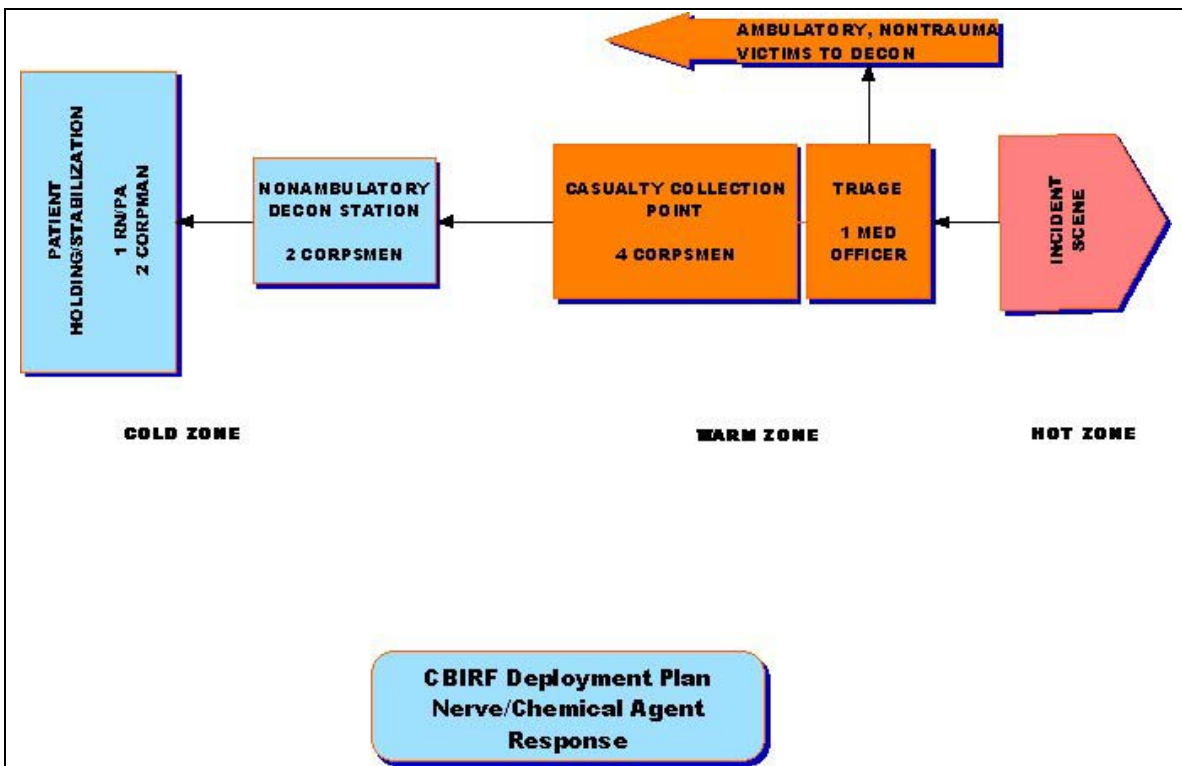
AMBULATORY, NONTRAUMA VICTIMS TO DECON

PATIENT HOLDING/STABILIZATION
1 RN/PA
2 CORPMAN

NONAMBULATORY DECON STATION

2 CORPSMEN

CASUALTY COLLECTION POINT

4 CORPSMEN

TRIAGE

1 MED OFFICER

INCIDENT SCENE

COLD ZONE

WARM ZONE

HOT ZONE

CBIRF Deployment Plan
Nerve/Chemical Agent
Response